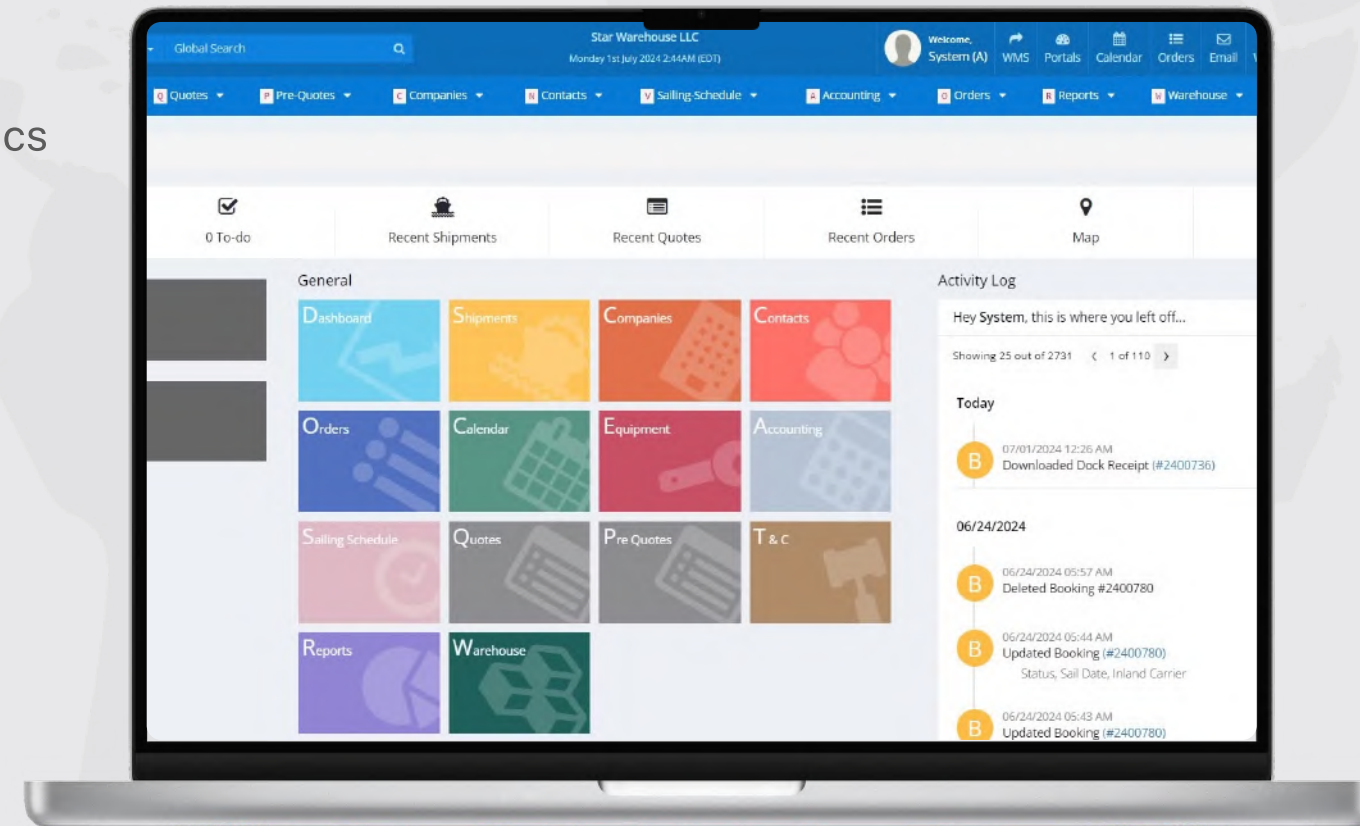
cs

Global Search

Star Warehouse LLC
Monday 1st July 2024 2:44AM (EDT)

Welcome,
System (A)

WMS Portals Calendar Orders Email

Q Quotes P Pre-Quotes C Companies N Contacts V Sailing-Schedule A Accounting O Orders R Reports W Warehouse

0 To-do Recent Shipments Recent Quotes Recent Orders Map

General

Dashboard
Shipments
Companies
Contacts
Orders
Calendar
Equipment
Accounting
Sailing Schedule
Quotes
Pre Quotes
T & C
Reports
Warehouse

Activity Log

Hey System, this is where you left off...

Showing 25 out of 2731 ‹ 1 of 110 ›

Today

B 07/01/2024 12:26 AM
Downloaded Dock Receipt (#2400736)

06/24/2024

B 06/24/2024 05:57 AM
Deleted Booking #2400780

B 06/24/2024 05:44 AM
Updated Booking (#2400780)
Status, Sail Date, Inland Carrier

B 06/24/2024 05:43 AM
Updated Booking (#2400780)